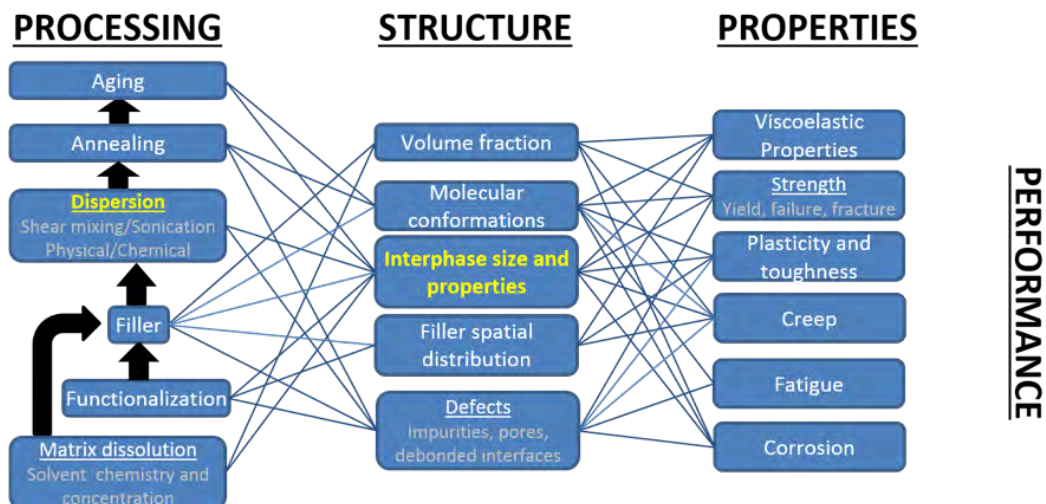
PROCESSING

Aging

Annealing

Dispersion
Shear mixing/Sonication
Physical/Chemical

Filler

Functionalization

Matrix dissolution
Solvent chemistry and concentration

STRUCTURE

Volume fraction

Molecular conformations

Interphase size and properties

Filler spatial distribution

Defects
Impurities, pores, debonded interfaces

PROPERTIES

Viscoelastic Properties

Strength
Yield, failure, fracture

Plasticity and toughness

Creep

Fatigue

Corrosion

PERFORMANCE